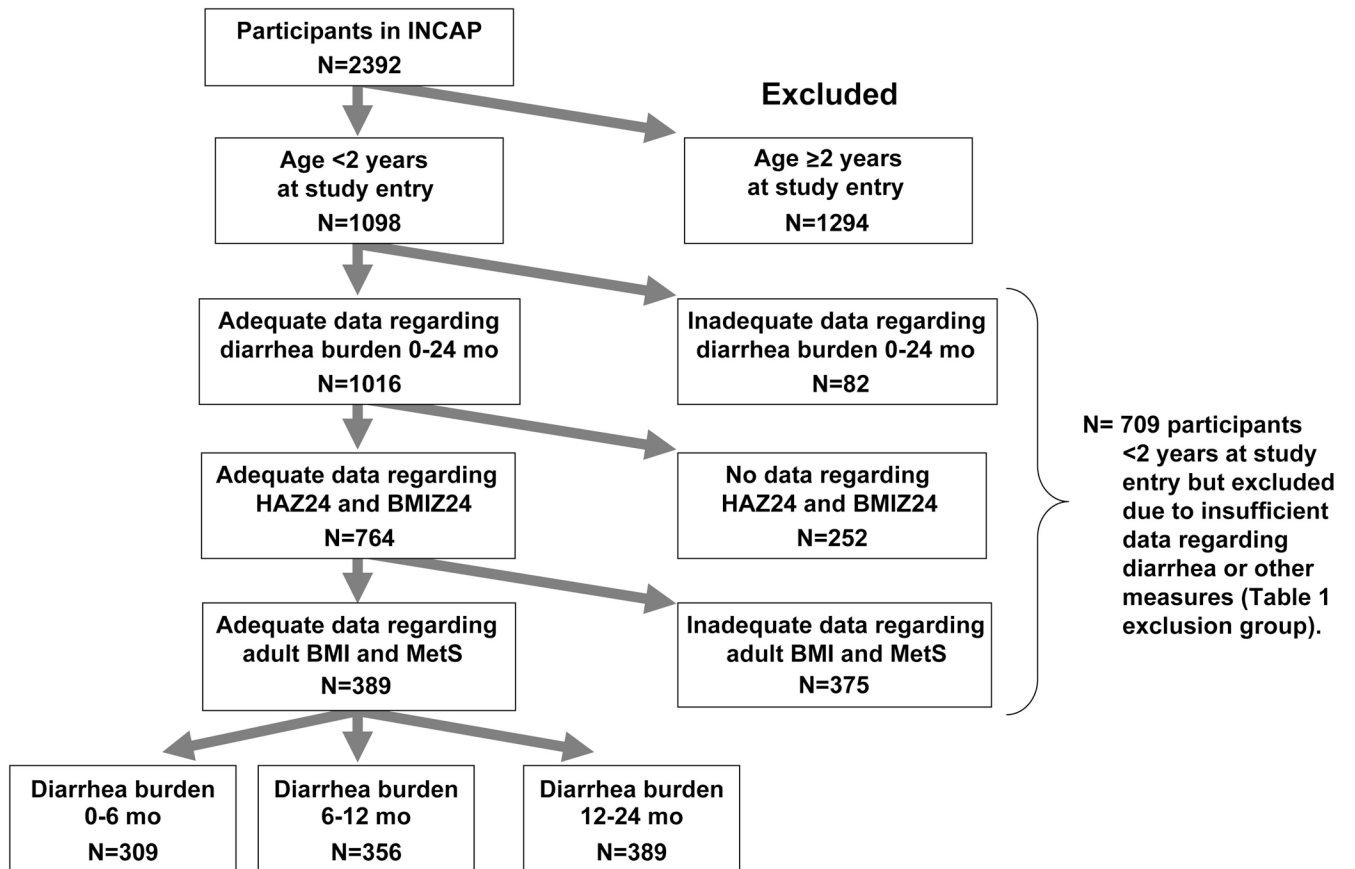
Participants in INCAP
N=2392

Excluded

Age <2 years at study entry
N=1098

Age ≥2 years at study entry
N=1294

Adequate data regarding diarrhea burden 0-24 mo
N=1016

Inadequate data regarding diarrhea burden 0-24 mo
N=82

Adequate data regarding HAZ24 and BMIZ24
N=764

No data regarding HAZ24 and BMIZ24
N=252

Adequate data regarding adult BMI and MetS
N=389

Inadequate data regarding adult BMI and MetS
N=375

N= 709 participants <2 years at study entry but excluded due to insufficient data regarding diarrhea or other measures (Table 1 exclusion group).

Diarrhea burden 0-6 mo
N=309

Diarrhea burden 6-12 mo
N=356

Diarrhea burden 12-24 mo
N=389